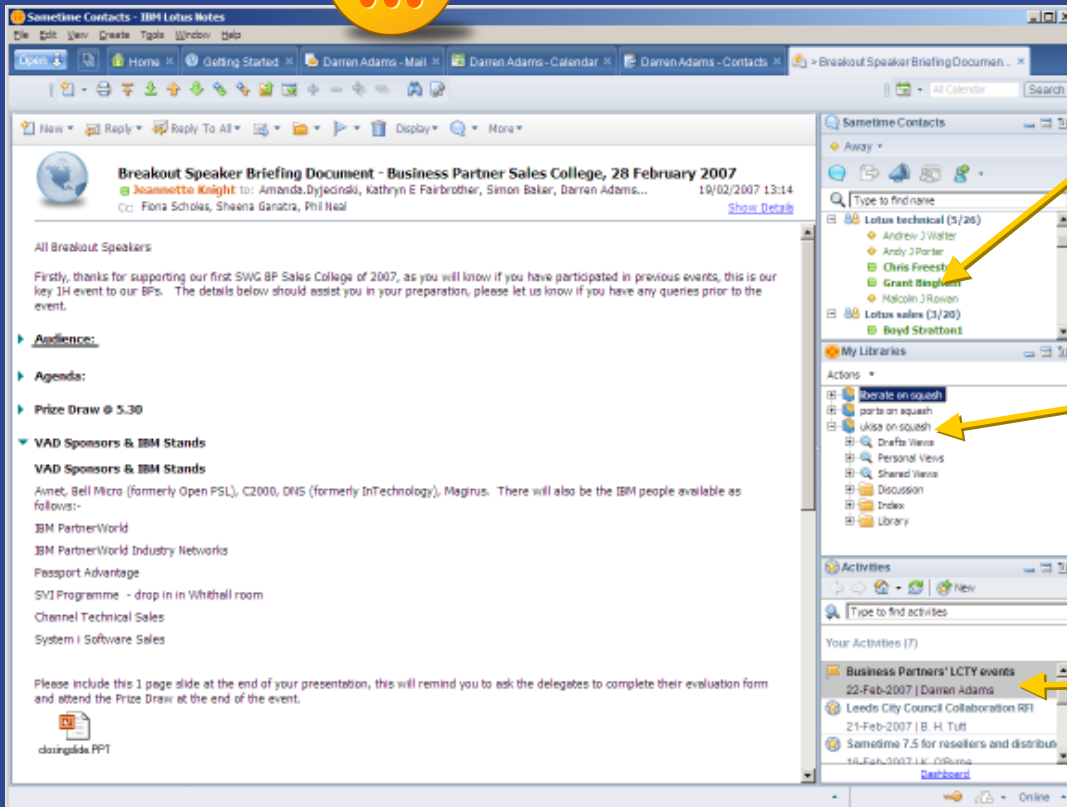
Sametime Contacts - IBM Lotus Notes

File Edit View Create Tools Window Help

Open | Home | Getting Started | Darren Adams - Mail | Darren Adams - Calendar | Darren Adams - Contacts | > Breakout Speaker Briefing Documen...

All Calendar | Search

New | Reply | Reply To All | Display | More

Breakout Speaker Briefing Document - Business Partner Sales College, 28 February 2007
Jeannette Knight to: Amanda.Dyjecinski, Kathryn E Fairbrother, Simon Baker, Darren Adams... 19/02/2007 13:14
Cc: Fiona Scholes, Sheena Ganatra, Phil Neal
Show Details

All Breakout Speakers

Firstly, thanks for supporting our first SWG BP Sales College of 2007, as you will know if you have participated in previous events, this is our key 1H event to our BPs. The details below should assist you in your preparation, please let us know if you have any queries prior to the event.

Audience:

Agenda:

Prize Draw @ 5.30

VAD Sponsors & IBM Stands

VAD Sponsors & IBM Stands

Avnet, Bell Micro (formerly Open PSL), C2000, DNS (formerly InTechnology), Magirus. There will also be the IBM people available as follows:-

IBM PartnerWorld

IBM PartnerWorld Industry Networks

Passport Advantage

SVI Programme - drop in in Whithall room

Channel Technical Sales

System i Software Sales

Please include this 1 page slide at the end of your presentation, this will remind you to ask the delegates to complete their evaluation form and attend the Prize Draw at the end of the event.

closingslide.PPT

Sametime Contacts
Away
Type to find name
Lotus technical (5/26)
Andrew J Walter
Andy J Porter
Chris Freest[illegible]
Grant Bingham
Malcolm J Rowan
Lotus sales (3/20)
Boyd Stratton1

My Libraries
Actions
liberate on squash
ports on squash
ukisa on squash
Drafts Views
Personal Views
Shared Views
Discussion
Index
Library

Activities
New
Type to find activities
Your Activities (7)
Business Partners' LCTY events
22-Feb-2007 | Darren Adams
Leeds City Council Collaboration RFI
21-Feb-2007 | B. H. Tutt
Sametime 7.5 for resellers and distribut
16-Feb-2007 | K. O'Byrne
Dashboard

Online